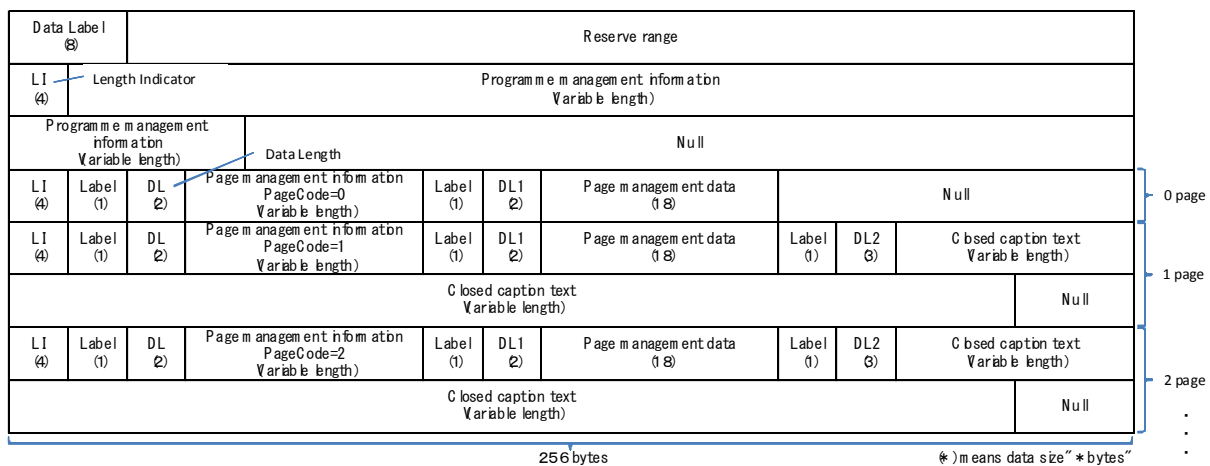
Data Label (8)

Reserve range

LI (4) — Length Indicator

Programme management information (Variable length)

Programme management information (Variable length)

Null

Data Length

| LI (4) | Label (1) | DL (2) | Page management information PageCode=0 (Variable length) | Label (1) | DL1 (2) | Page management data (18) | Null | | |
|---|---|---|---|---|---|---|---|---|---|
| LI (4) | Label (1) | DL (2) | Page management information PageCode=1 (Variable length) | Label (1) | DL1 (2) | Page management data (18) | Label (1) | DL2 (3) | Closed caption text (Variable length) |

Closed caption text (Variable length) | Null

| LI (4) | Label (1) | DL (2) | Page management information PageCode=2 (Variable length) | Label (1) | DL1 (2) | Page management data (18) | Label (1) | DL2 (3) | Closed caption text (Variable length) |
|---|---|---|---|---|---|---|---|---|---|

Closed caption text (Variable length) | Null

0 page
1 page
2 page
.
.
.

256 bytes

(*) means data size"*bytes"